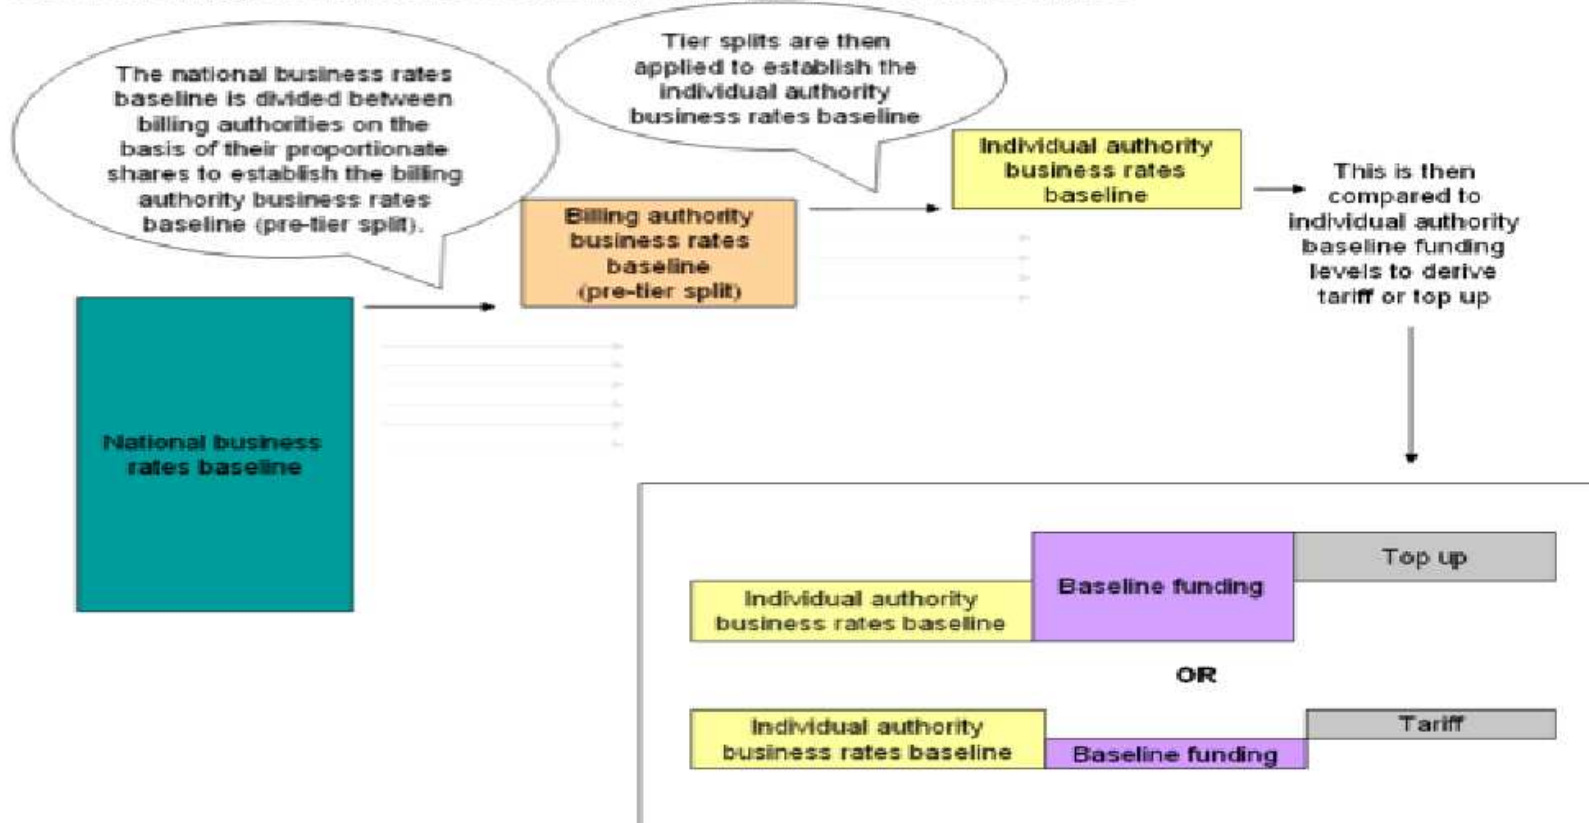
The national business rates baseline is divided between billing authorities on the basis of their proportionate shares to establish the billing authority business rates baseline (pre-tier split).

Tier splits are then applied to establish the individual authority business rates baseline

National business rates baseline

Billing authority business rates baseline (pre-tier split)

Individual authority business rates baseline

This is then compared to individual authority baseline funding levels to derive tariff or top up

Individual authority business rates baseline

Baseline funding

Top up

OR

Individual authority business rates baseline

Baseline funding

Tariff